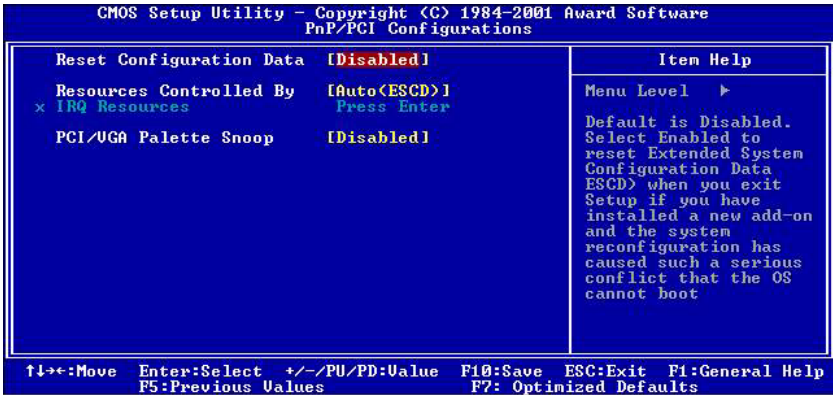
CMOS Setup Utility – Copyright (C) 1984-2001 Award Software
PnP/PCI Configurations

Reset Configuration Data [Disabled]

Resources Controlled By [Auto(ESCD)]
x IRQ Resources Press Enter

PCI/VGA Palette Snoop [Disabled]

Item Help

Menu Level ▶

Default is Disabled. Select Enabled to reset Extended System Configuration Data ESCD) when you exit Setup if you have installed a new add-on and the system reconfiguration has caused such a serious conflict that the OS cannot boot

↑↓→←:Move Enter:Select +/-/PU/PD:Value F10:Save ESC:Exit F1:General Help
F5:Previous Values F7: Optimized Defaults